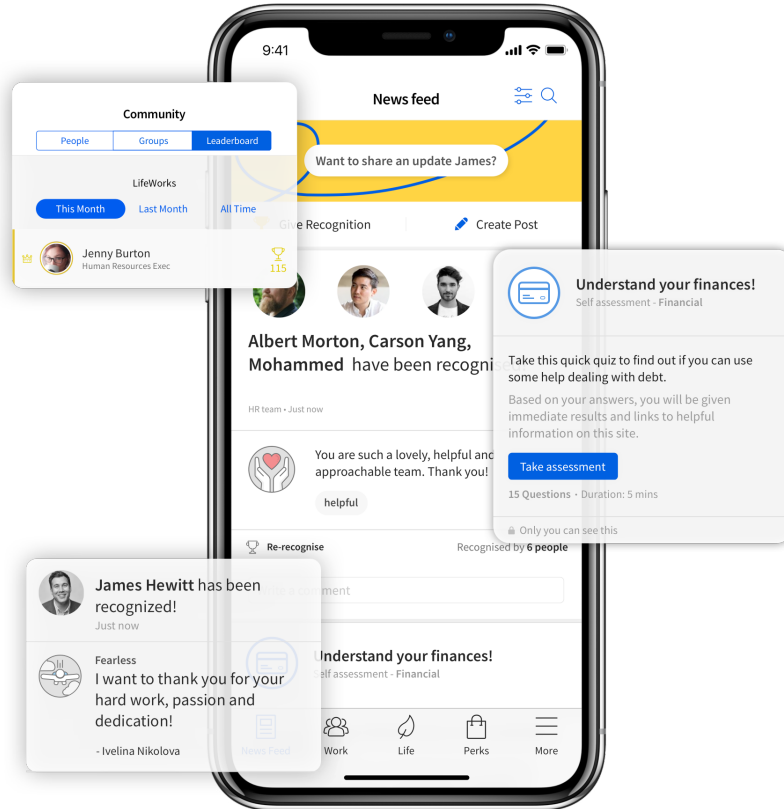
9:41

News feed

Want to share an update James?

Give Recognition

Create Post

Albert Morton, Carson Yang, Mohammed have been recognis

HR team • Just now

You are such a lovely, helpful and approachable team. Thank you!

helpful

Re-recognise

Recognised by 6 people

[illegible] comment

Understand your finances!

Self assessment - Financial

News Feed

Work

Life

Perks

More

Community

People

Groups

Leaderboard

LifeWorks

This Month

Last Month

All Time

Jenny Burton

Human Resources Exec

115

Understand your finances!

Self assessment - Financial

Take this quick quiz to find out if you can use some help dealing with debt.

Based on your answers, you will be given immediate results and links to helpful information on this site.

Take assessment

15 Questions • Duration: 5 mins

Only you can see this

James Hewitt has been recognized!

Just now

Fearless

I want to thank you for your hard work, passion and dedication!

- Ivelina Nikolova